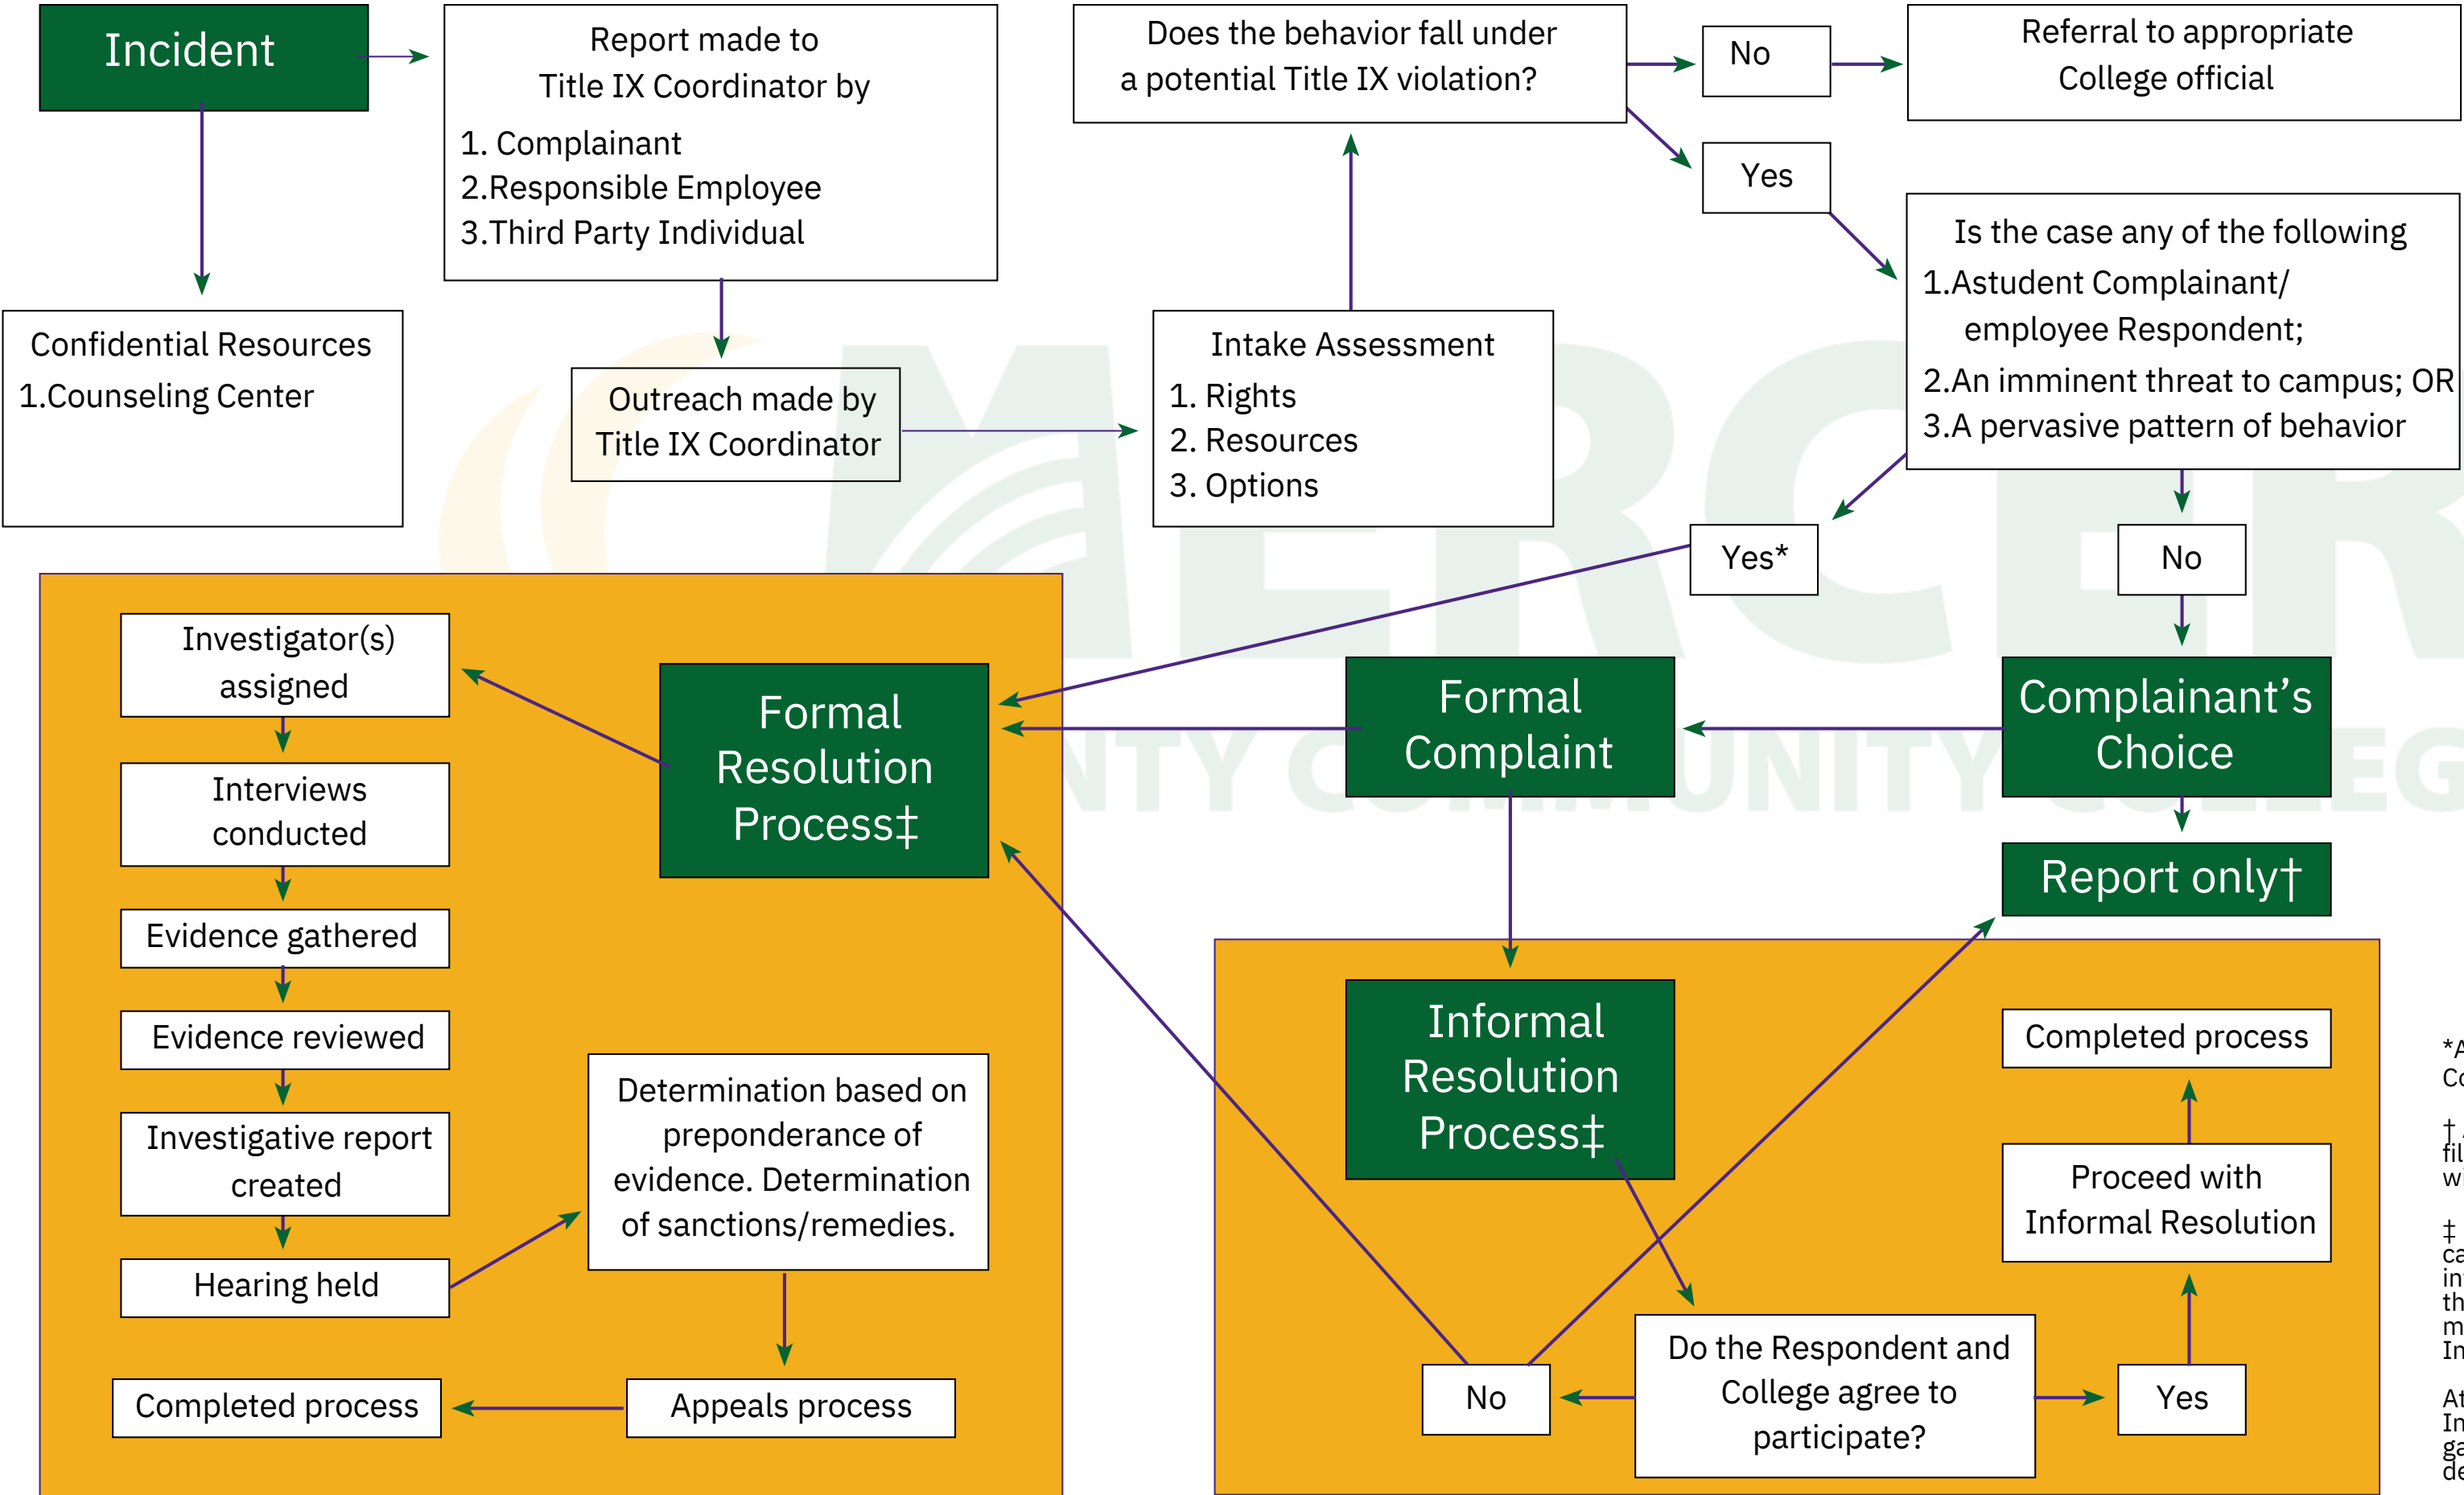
Incident

Report made to Title IX Coordinator by
1. Complainant
2.Responsible Employee
3.Third Party Individual

Does the behavior fall under a potential Title IX violation?

No

Referral to appropriate College official

Yes

Confidential Resources
1.Counseling Center

Outreach made by Title IX Coordinator

Intake Assessment
1. Rights
2. Resources
3. Options

Is the case any of the following
1.Astudent Complainant/ employee Respondent;
2.An imminent threat to campus; OR
3.A pervasive pattern of behavior

Yes*

No

Investigator(s) assigned

Formal Resolution Process‡

Formal Complaint

Complainant’s Choice

Interviews conducted

Report only†

Evidence gathered

Evidence reviewed

Informal Resolution Process‡

Completed process

Investigative report created

Determination based on preponderance of evidence. Determination of sanctions/remedies.

Proceed with Informal Resolution

Hearing held

Do the Respondent and College agree to participate?

No

Yes

Completed process

Appeals process

*A
Co

†
fil
w

‡
ca
in
th
m
In

At
In
ga
de